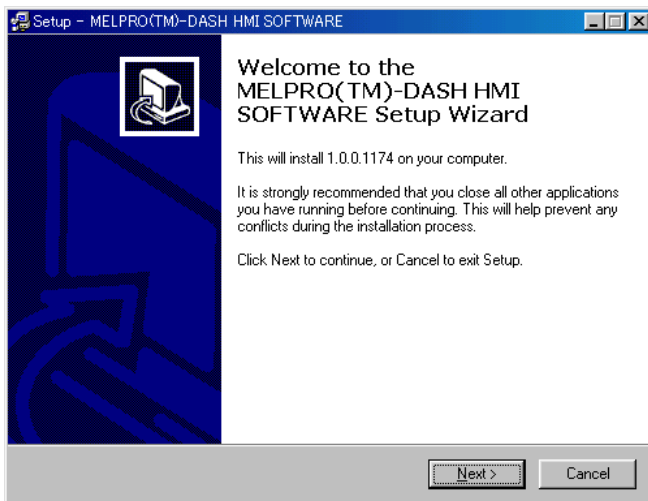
Setup - MELPRO(TM)-DASH HMI SOFTWARE

Welcome to the MELPRO(TM)-DASH HMI SOFTWARE Setup Wizard

This will install 1.0.0.1174 on your computer.

It is strongly recommended that you close all other applications you have running before continuing. This will help prevent any conflicts during the installation process.

Click Next to continue, or Cancel to exit Setup.

Next >
Cancel